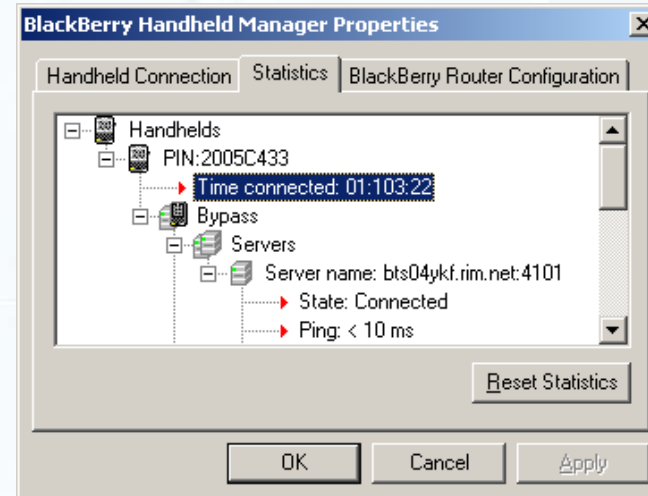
BlackBerry Handheld Manager Properties

Handheld Connection | Statistics | BlackBerry Router Configuration

Handhelds
PIN:2005C433
Time connected: 01:103:22
Bypass
Servers
Server name: bts04ykf.rim.net:4101
State: Connected
Ping: < 10 ms

Reset Statistics

OK
Cancel
Apply